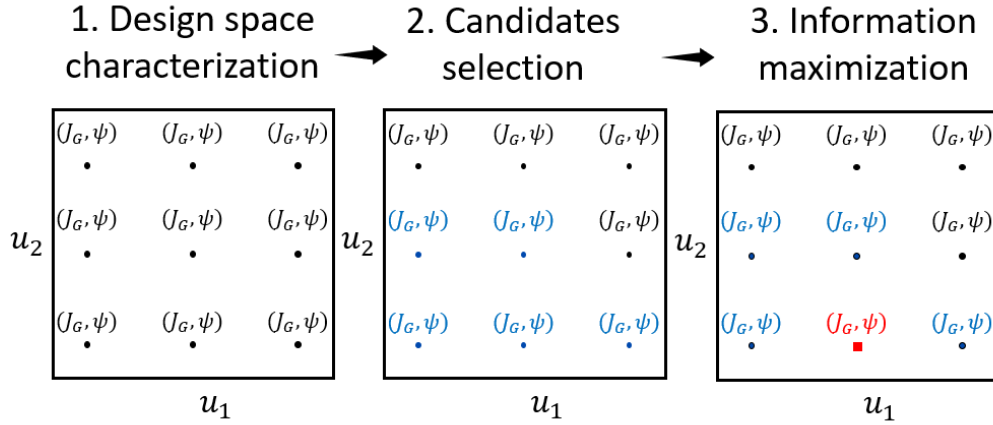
1. Design space characterization

2. Candidates selection

3. Information maximization

$(J_G, \psi)$ $(J_G, \psi)$ $(J_G, \psi)$

$(J_G, \psi)$ $(J_G, \psi)$ $(J_G, \psi)$

$(J_G, \psi)$ $(J_G, \psi)$ $(J_G, \psi)$

$u_2$

$u_1$

$(J_G, \psi)$ $(J_G, \psi)$ $(J_G, \psi)$

$(J_G, \psi)$ $(J_G, \psi)$ $(J_G, \psi)$

$(J_G, \psi)$ $(J_G, \psi)$ $(J_G, \psi)$

$u_2$

$u_1$

$(J_G, \psi)$ $(J_G, \psi)$ $(J_G, \psi)$

$(J_G, \psi)$ $(J_G, \psi)$ $(J_G, \psi)$

$(J_G, \psi)$ $(J_G, \psi)$ $(J_G, \psi)$

$u_2$

$u_1$